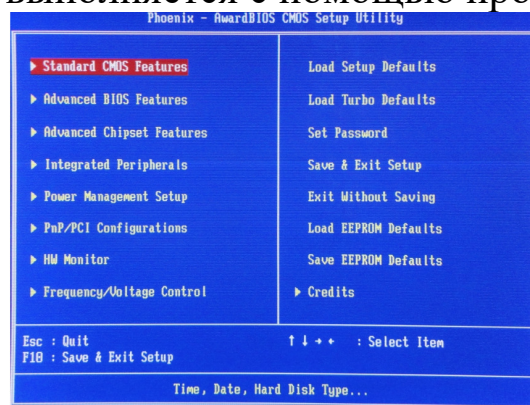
выполняется с помощью про

Phoenix - AwardBIOS CMOS Setup Utility

▶ Standard CMOS Features
▶ Advanced BIOS Features
▶ Advanced Chipset Features
▶ Integrated Peripherals
▶ Power Management Setup
▶ PnP/PCI Configurations
▶ HW Monitor
▶ Frequency/Voltage Control

Load Setup Defaults
Load Turbo Defaults
Set Password
Save & Exit Setup
Exit Without Saving
Load EEPROM Defaults
Save EEPROM Defaults
▶ Credits

Esc : Quit
F10 : Save & Exit Setup

↑ ↓ → ← : Select Item

Time, Date, Hard Disk Type...